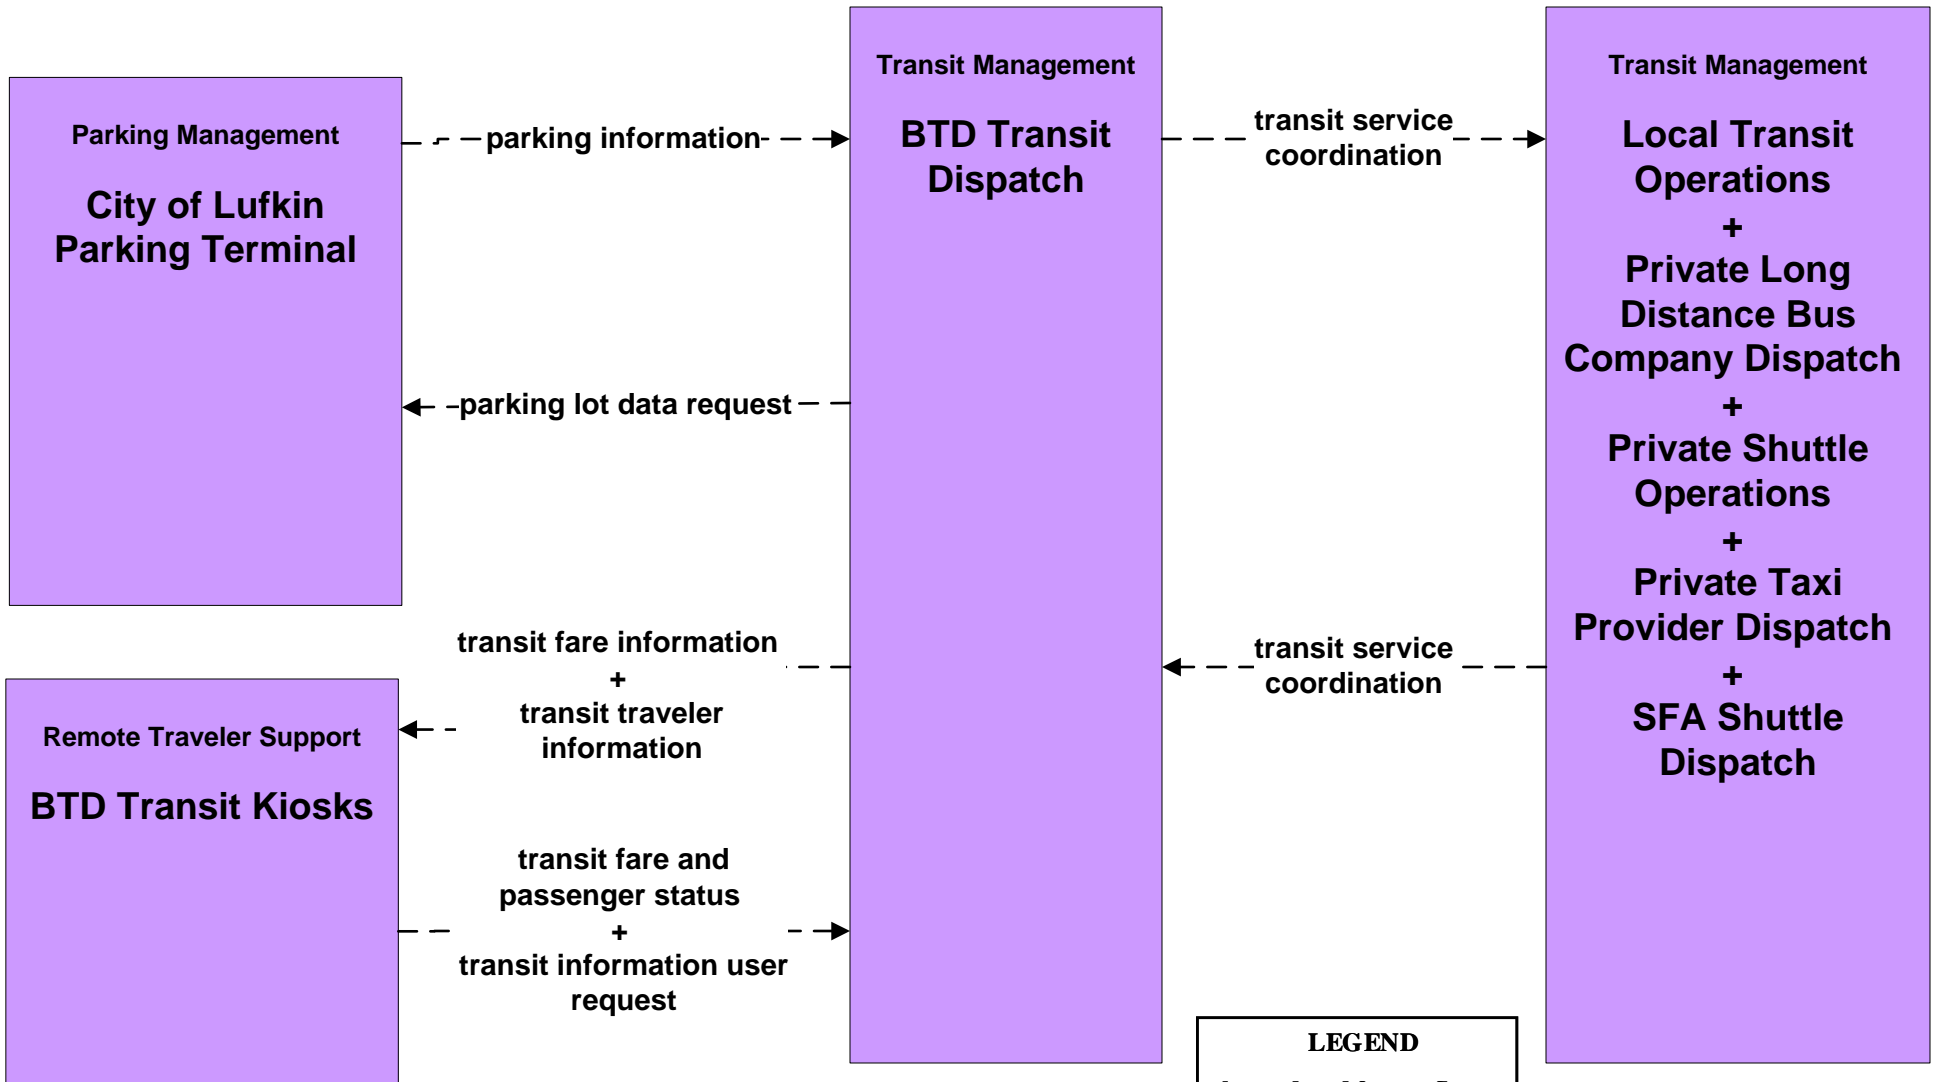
Parking Management

City of Lufkin Parking Terminal

parking information

parking lot data request

Transit Management

BTD Transit Dispatch

transit service coordination

transit service coordination

Transit Management

Local Transit Operations
+
Private Long Distance Bus Company Dispatch
+
Private Shuttle Operations
+
Private Taxi Provider Dispatch
+
SFA Shuttle Dispatch

transit fare information
+
transit traveler information

Remote Traveler Support

BTD Transit Kiosks

transit fare and passenger status
+
transit information user request

LEGEND